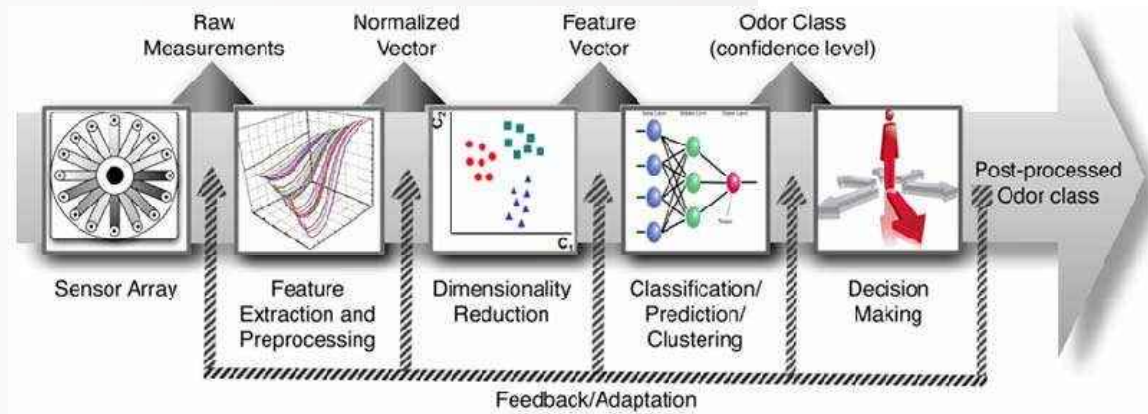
Raw Measurements

Normalized Vector

Feature Vector

Odor Class (confidence level)

$C_2$

$C_1$

Post-processed Odor class

Sensor Array

Feature Extraction and Preprocessing

Dimensionality Reduction

Classification/ Prediction/ Clustering

Decision Making

Feedback/Adaptation